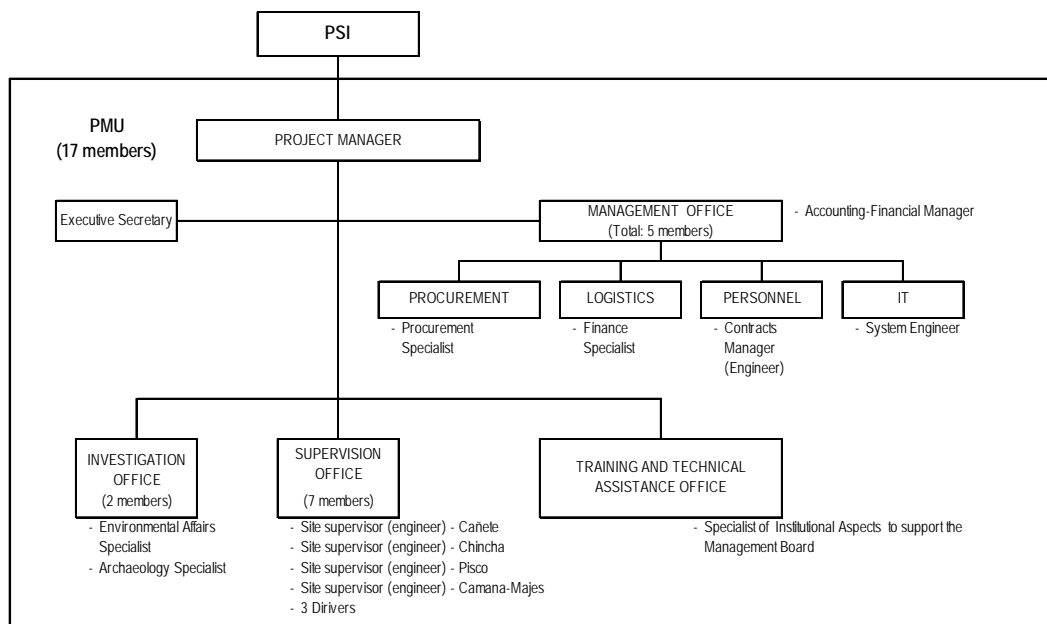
PSI

PMU
(17 members)

PROJECT MANAGER

Executive Secretary

MANAGEMENT OFFICE
(Total: 5 members)

- Accounting-Financial Manager

PROCUREMENT

- Procurement Specialist

LOGISTICS

- Finance Specialist

PERSONNEL

- Contracts Manager (Engineer)

IT

- System Engineer

INVESTIGATION OFFICE
(2 members)

- Environmental Affairs Specialist
- Archaeology Specialist

SUPERVISION OFFICE
(7 members)

- Site supervisor (engineer) - Cañete
- Site supervisor (engineer) - Chincha
- Site supervisor (engineer) - Pisco
- Site supervisor (engineer) - Camana-Majes
- 3 Dirivers

TRAINING AND TECHNICAL ASSISTANCE OFFICE

- Specialist of Institutional Aspects to support the Management Board